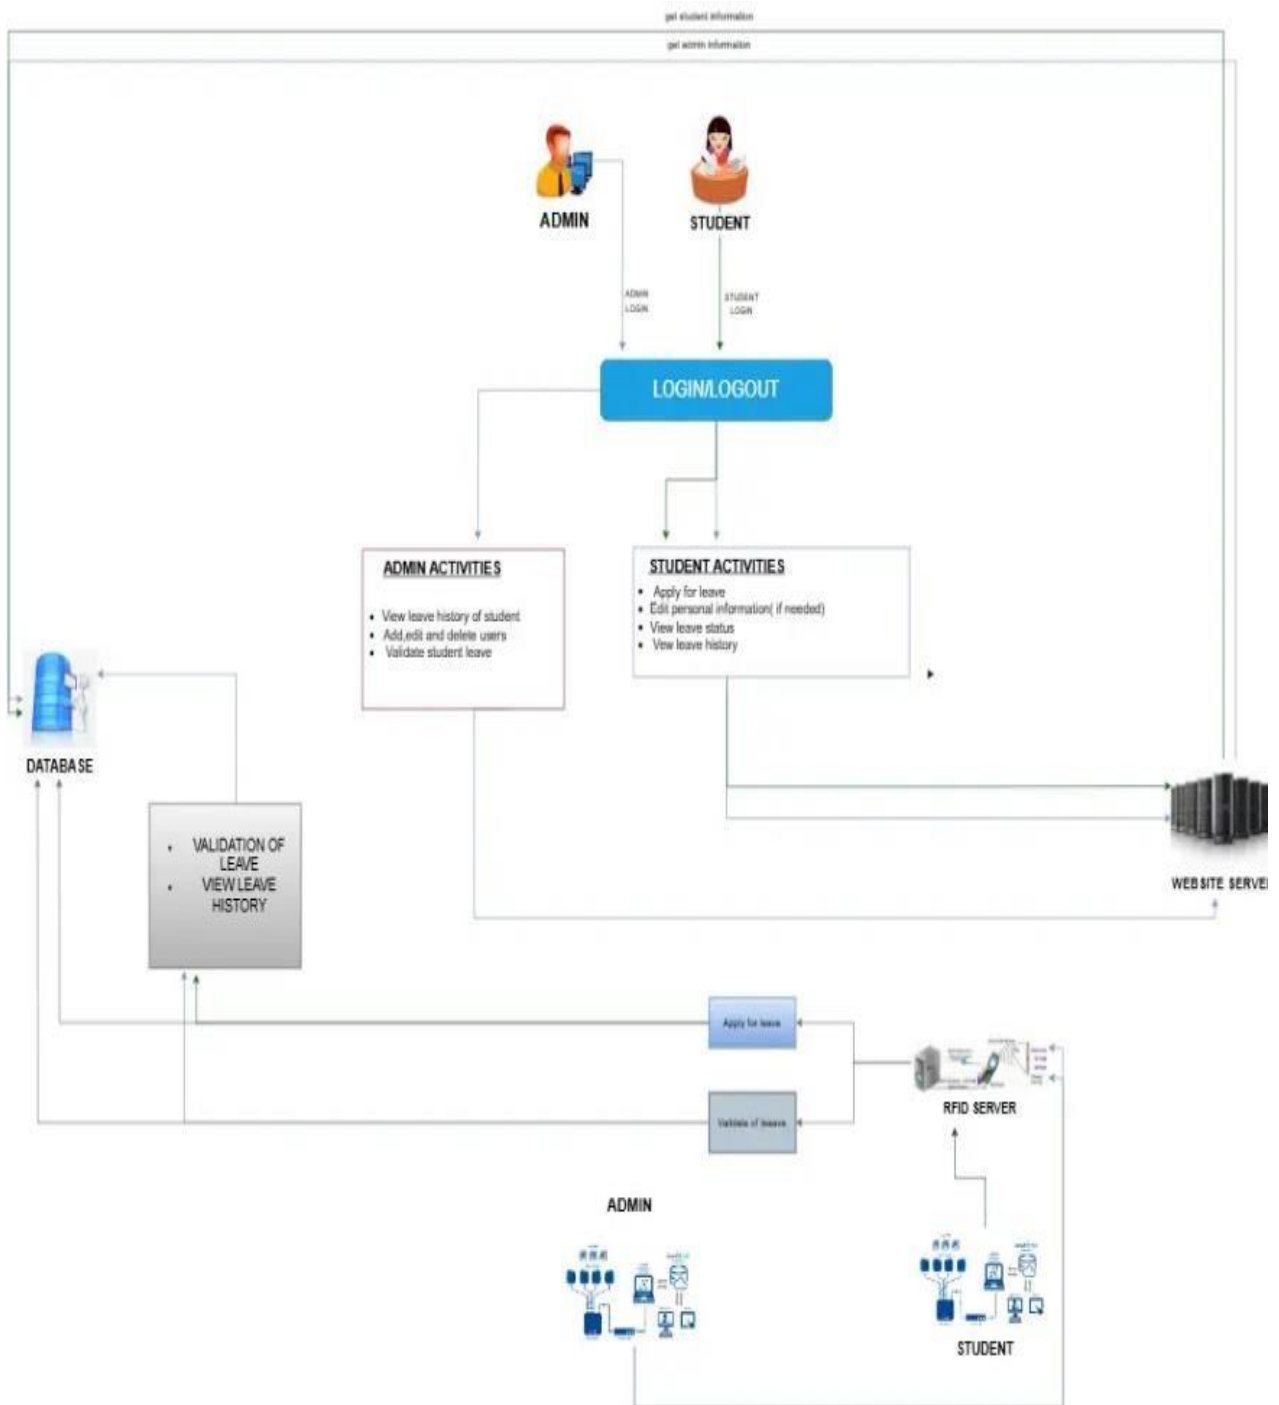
get student information

get admin information

ADMIN

STUDENT

ADMIN LOGIN

STUDENT LOGIN

LOGIN/LOGOUT

ADMIN ACTIVITIES

- View leave history of student
- Add,edit and delete users
- Validate student leave

STUDENT ACTIVITIES

- Apply for leave
- Edit personal information( if needed)
- View leave status
- View leave history

DATABASE

- VALIDATION OF LEAVE
- VIEW LEAVE HISTORY

WEBSITE SERVER

Apply for leave

Validate of leave

RFID SERVER

ADMIN

STUDENT